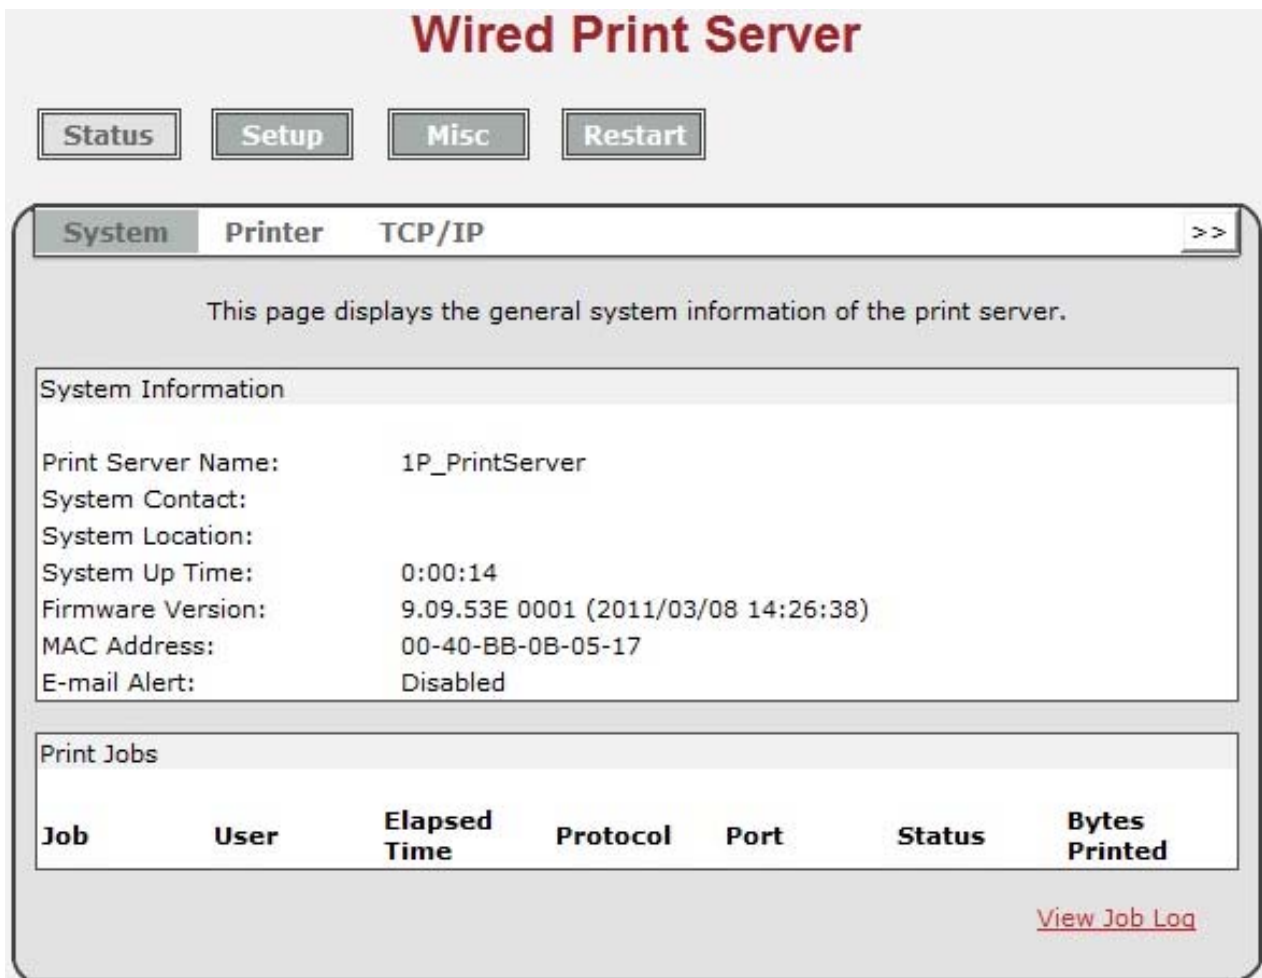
Wired Print Server

Status Setup Misc Restart

System Printer TCP/IP >>

This page displays the general system information of the print server.

System Information

Print Server Name: 1P_PrintServer
System Contact:
System Location:
System Up Time: 0:00:14
Firmware Version: 9.09.53E 0001 (2011/03/08 14:26:38)
MAC Address: 00-40-BB-0B-05-17
E-mail Alert: Disabled

Print Jobs

| Job | User | Elapsed Time | Protocol | Port | Status | Bytes Printed |
|---|---|---|---|---|---|---|

View Job Log